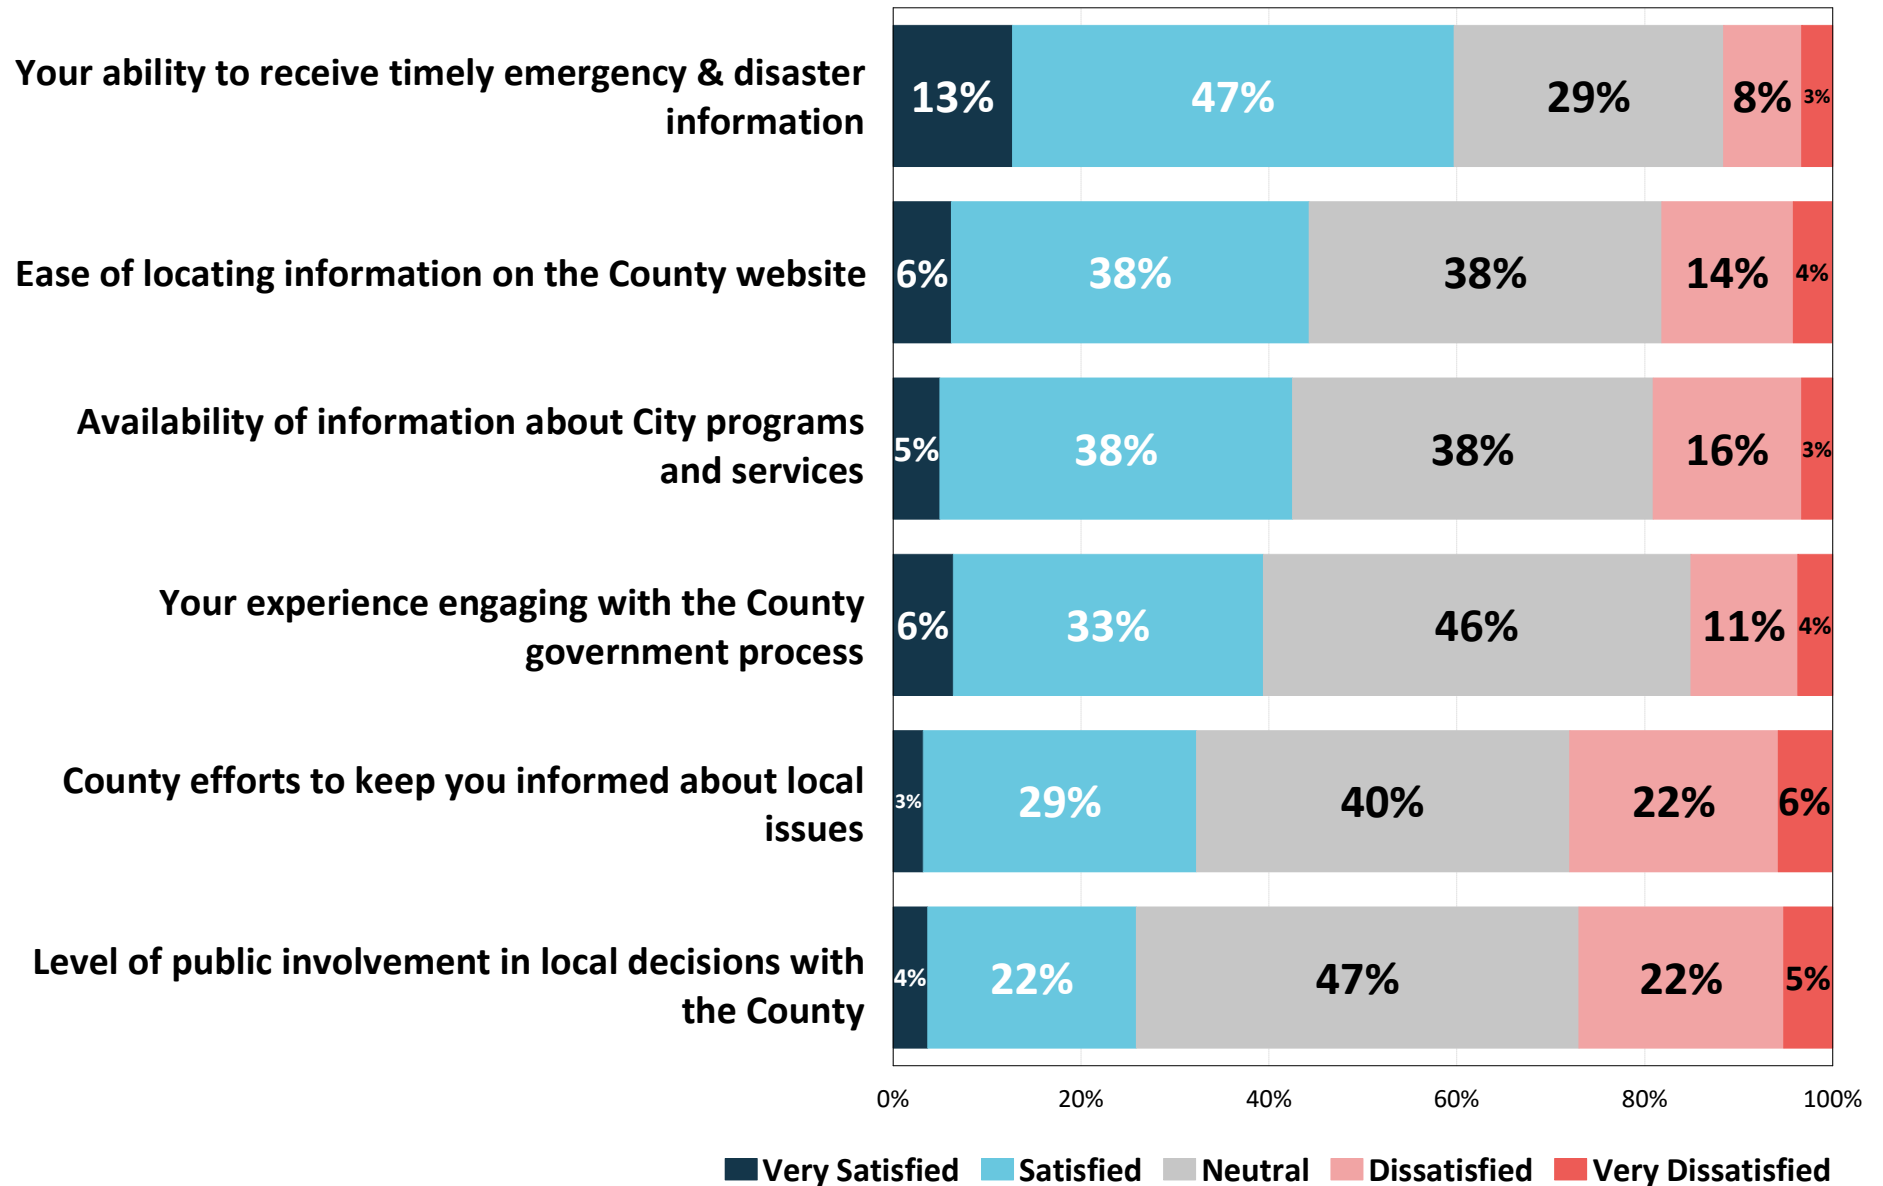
| | Very Satisfied | Satisfied | Neutral | Dissatisfied | Very Dissatisfied |
|---|---|---|---|---|---|
| Your ability to receive timely emergency & disaster information | 13% | 47% | 29% | 8% | 3% |
| Ease of locating information on the County website | 6% | 38% | 38% | 14% | 4% |
| Availability of information about City programs and services | 5% | 38% | 38% | 16% | 3% |
| Your experience engaging with the County government process | 6% | 33% | 46% | 11% | 4% |
| County efforts to keep you informed about local issues | 3% | 29% | 40% | 22% | 6% |
| Level of public involvement in local decisions with the County | 4% | 22% | 47% | 22% | 5% |

0% 20% 40% 60% 80% 100%

Very Satisfied Satisfied Neutral Dissatisfied Very Dissatisfied